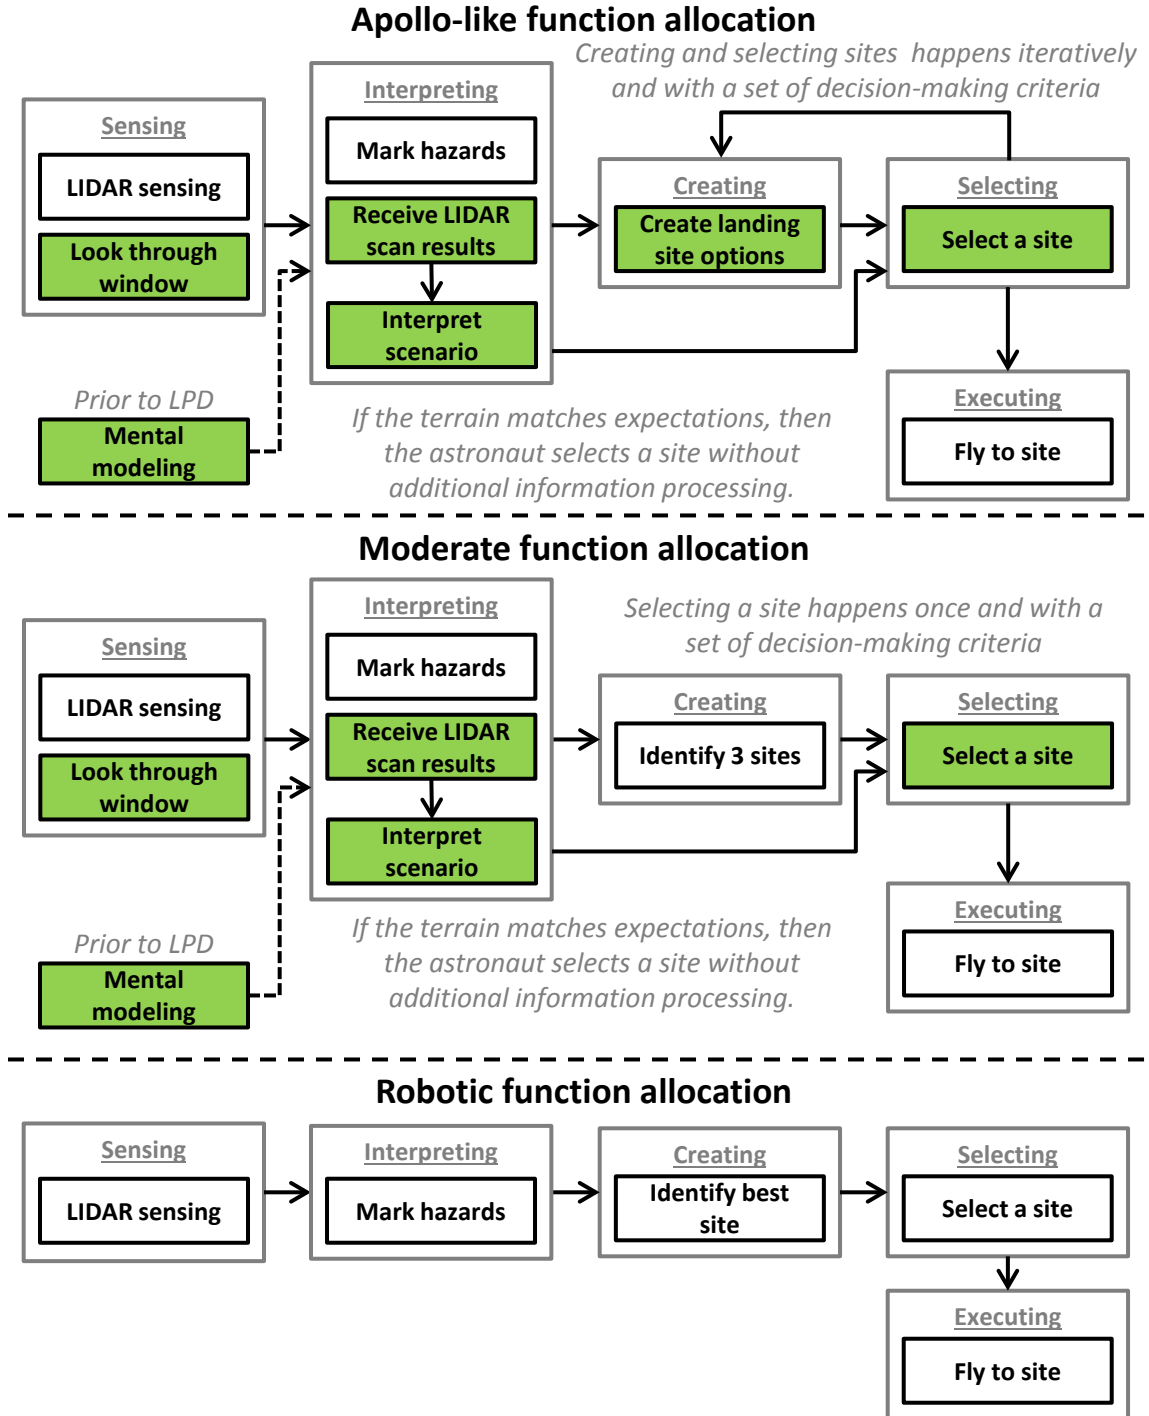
Apollo-like function allocation

Creating and selecting sites happens iteratively and with a set of decision-making criteria

Sensing
LIDAR sensing
Look through window

Interpreting
Mark hazards
Receive LIDAR scan results
Interpret scenario

Creating
Create landing site options

Selecting
Select a site

Executing
Fly to site

Prior to LPD
Mental modeling

If the terrain matches expectations, then the astronaut selects a site without additional information processing.

Moderate function allocation

Selecting a site happens once and with a set of decision-making criteria

Sensing
LIDAR sensing
Look through window

Interpreting
Mark hazards
Receive LIDAR scan results
Interpret scenario

Creating
Identify 3 sites

Selecting
Select a site

Executing
Fly to site

Prior to LPD
Mental modeling

If the terrain matches expectations, then the astronaut selects a site without additional information processing.

Robotic function allocation

Sensing
LIDAR sensing

Interpreting
Mark hazards

Creating
Identify best site

Selecting
Select a site

Executing
Fly to site